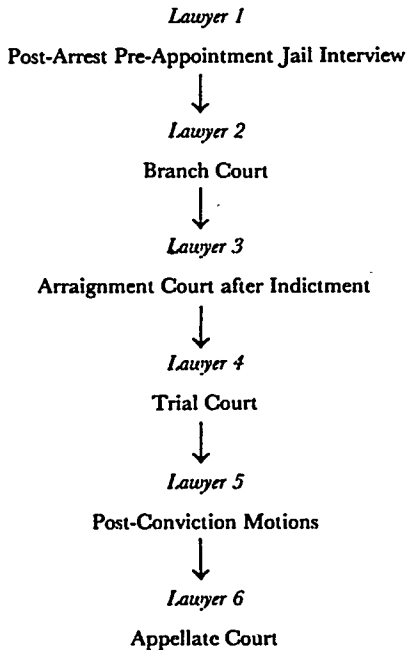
*Lawyer 1*

Post-Arrest Pre-Appointment Jail Interview

*Lawyer 2*

Branch Court

*Lawyer 3*

Arraignment Court after Indictment

*Lawyer 4*

Trial Court

*Lawyer 5*

Post-Conviction Motions

*Lawyer 6*

Appellate Court